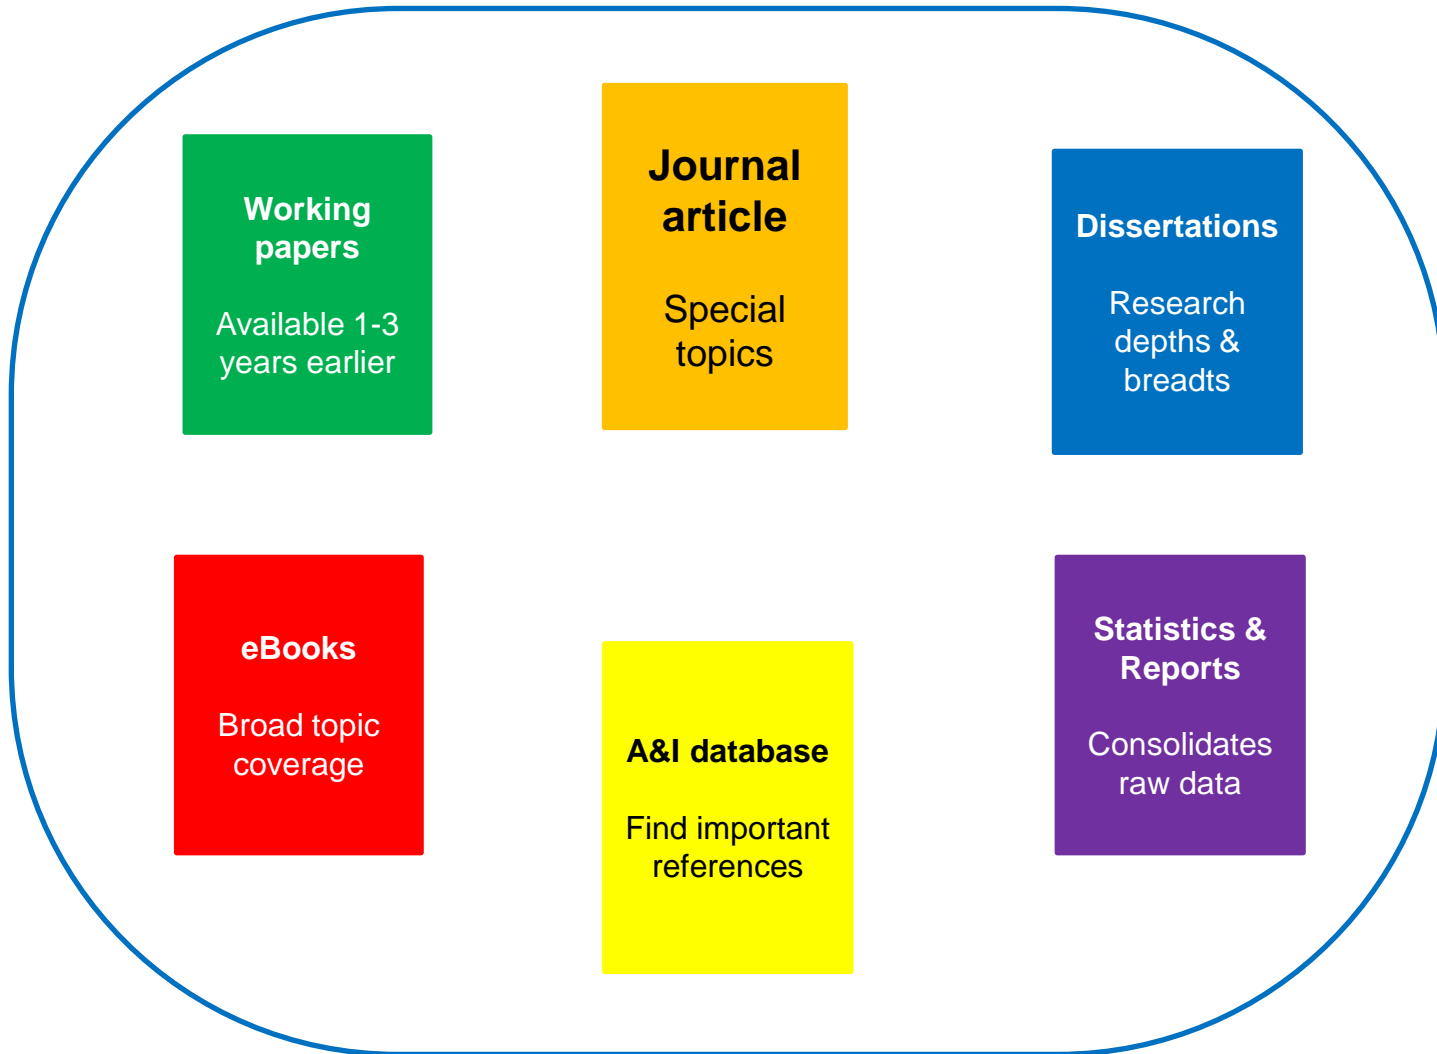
Working papers

Available 1-3 years earlier

Journal article

Special topics

Dissertations

Research depths & breadts

eBooks

Broad topic coverage

A&I database

Find important references

Statistics & Reports

Consolidates raw data